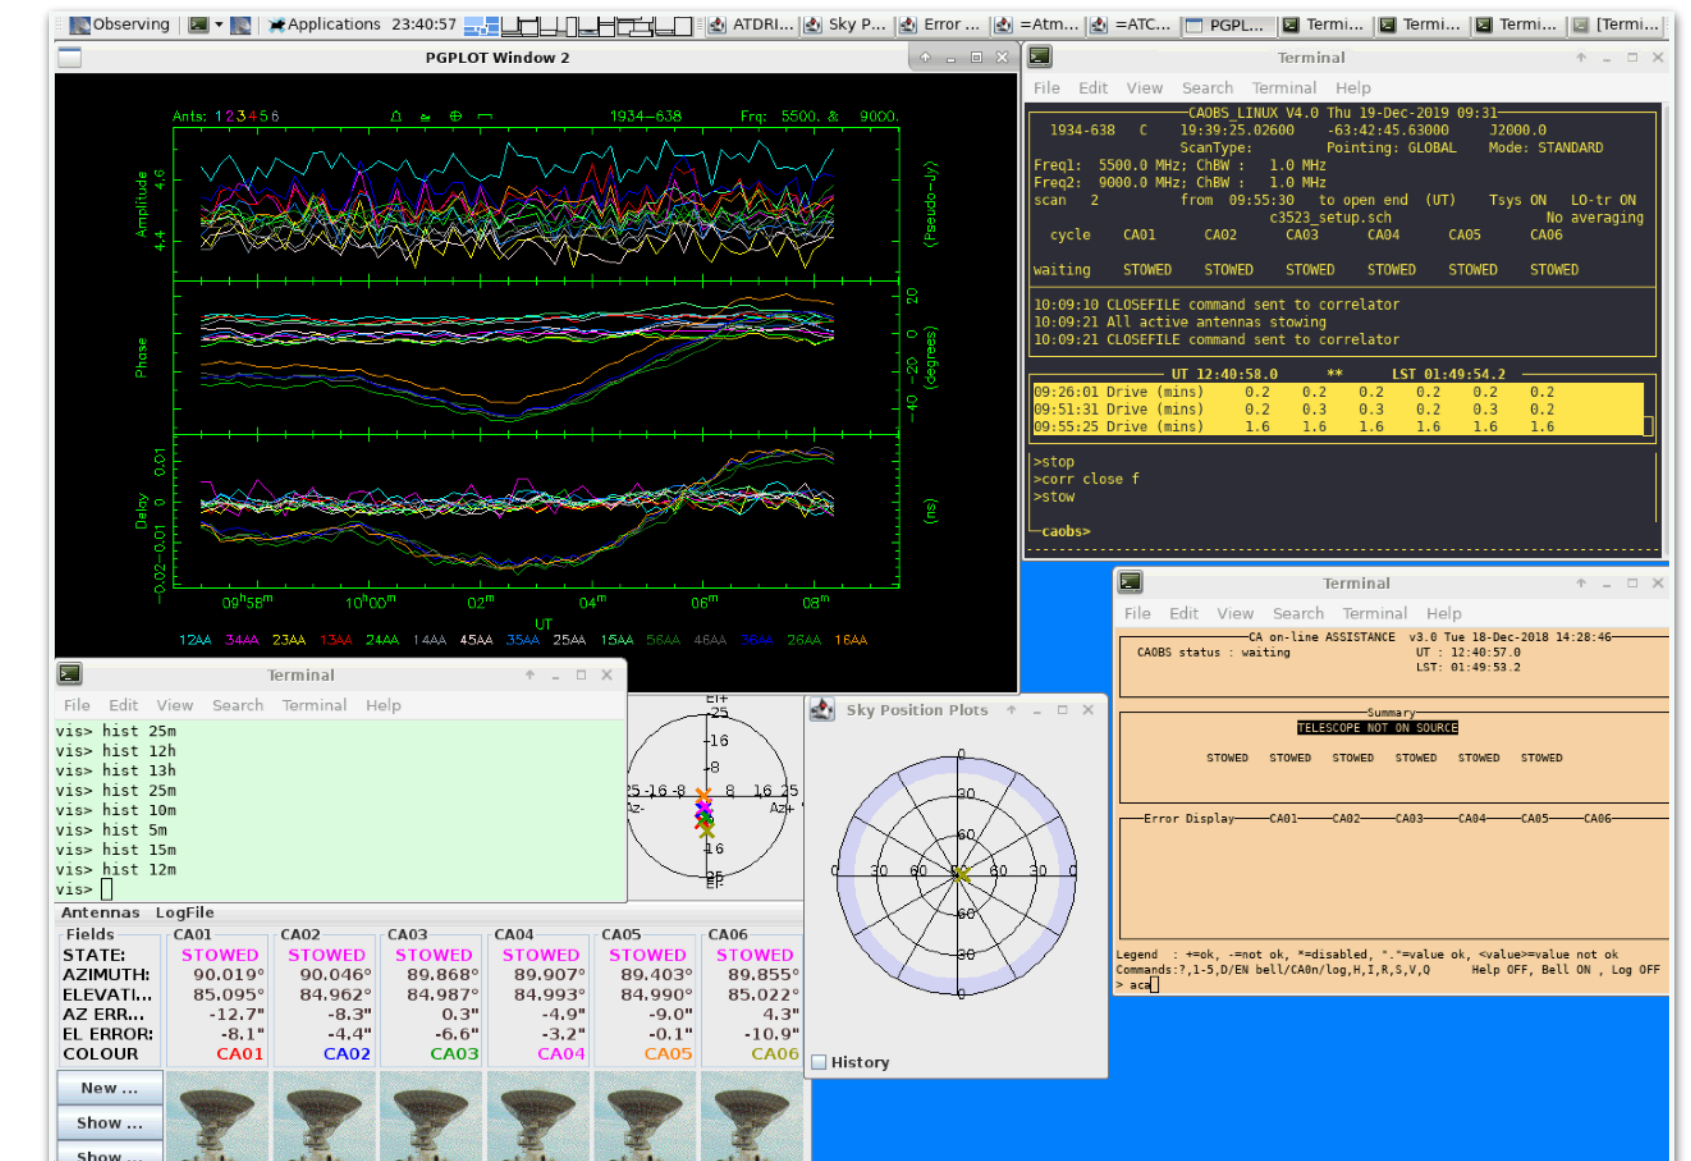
Observing Applications 23:40:57 ATDRI... Sky P... Error ... =Atm... =ATC... PGPL... Termi... Termi... Termi... [Termi...

PGPLOT Window 2

Ants: 123456 1934–638 Frq: 5500. & 9000.

Amplitude 4.4 4.6 (Pseudo-Jy)

Phase 20 0 -20 -40 (degrees)

Delay -0.02 -0.01 0 0.01 (ns)

$09^h58^m$ $10^h00^m$ $02^m$ $04^m$ $06^m$ $08^m$
UT
12AA 34AA 23AA 13AA 24AA 14AA 45AA 35AA 25AA 15AA 56AA 46AA 36AA 26AA 16AA

Terminal
File Edit View Search Terminal Help
CAOBS_LINUX V4.0 Thu 19-Dec-2019 09:31
1934-638 C 19:39:25.02600 -63:42:45.63000 J2000.0
ScanType: Pointing: GLOBAL Mode: STANDARD
Freq1: 5500.0 MHz; ChBW : 1.0 MHz
Freq2: 9000.0 MHz; ChBW : 1.0 MHz
scan 2 from 09:55:30 to open end (UT) Tsys ON LO-tr ON
c3523_setup.sch No averaging
cycle CA01 CA02 CA03 CA04 CA05 CA06
waiting STOWED STOWED STOWED STOWED STOWED STOWED
10:09:10 CLOSEFILE command sent to correlator
10:09:21 All active antennas stowing
10:09:21 CLOSEFILE command sent to correlator
UT 12:40:58.0 ** LST 01:49:54.2
09:26:01 Drive (mins) 0.2 0.2 0.2 0.2 0.2 0.2
09:51:31 Drive (mins) 0.2 0.3 0.3 0.2 0.3 0.2
09:55:25 Drive (mins) 1.6 1.6 1.6 1.6 1.6 1.6
>stop
>corr close f
>stow
caobs>

Terminal
File Edit View Search Terminal Help
vis> hist 25m
vis> hist 12h
vis> hist 13h
vis> hist 25m
vis> hist 10m
vis> hist 5m
vis> hist 15m
vis> hist 12m
vis>

El+ 25 16 8 25 -16 -8 8 16 25 Az- Az+ 16 El-

Sky Position Plots
0 30 60 30 0 60 30 60 60 30
History

Terminal
File Edit View Search Terminal Help
CA on-line ASSISTANCE v3.0 Tue 18-Dec-2018 14:28:46
CAOBS status : waiting UT : 12:40:57.0
LST: 01:49:53.2
Summary
TELESCOPE NOT ON SOURCE
STOWED STOWED STOWED STOWED STOWED STOWED
Error Display CA01 CA02 CA03 CA04 CA05 CA06
Legend : +=ok, -=not ok, *=disabled, "."=value ok, <value>=value not ok
Commands:?,1-5,D/EN bell/CA0n/log,H,I,R,S,V,Q Help OFF, Bell ON , Log OFF
> aca

Antennas LogFile
| Fields | CA01 | CA02 | CA03 | CA04 | CA05 | CA06 |
|---|---|---|---|---|---|---|
| STATE: | STOWED | STOWED | STOWED | STOWED | STOWED | STOWED |
| AZIMUTH: | 90.019° | 90.046° | 89.868° | 89.907° | 89.403° | 89.855° |
| ELEVATI... | 85.095° | 84.962° | 84.987° | 84.993° | 84.990° | 85.022° |
| AZ ERR... | -12.7" | -8.3" | 0.3" | -4.9" | -9.0" | 4.3" |
| EL ERROR: | -8.1" | -4.4" | -6.6" | -3.2" | -0.1" | -10.9" |
| COLOUR | CA01 | CA02 | CA03 | CA04 | CA05 | CA06 |

New ...
Show ...
Show ...